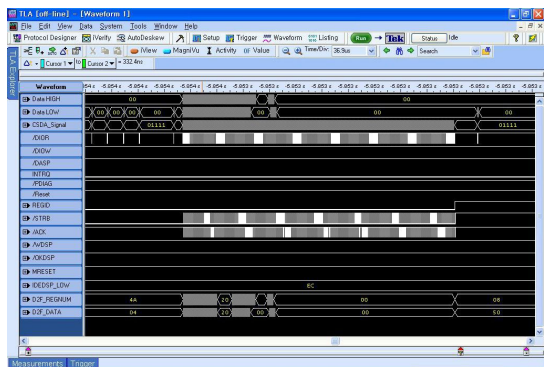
TLA [off-line] - [Waveform 1]
File Edit View Data System Tools Window Help
Protocol Designer Verify AutoDeskew Setup Trigger Waveform Listing Run Tek Status Idle
iView MagniVu Activity Value Time/Div: 36.9us Search
Cursor 1 to Cursor 2 = 332.4ns
TLA Explorer
Waveform
DataHIGH 00 00
DataLOW 00 00 00 00 00
CSDA_Signal 01111 01111
/DIOR
/DIOW
/DASP
INTRQ
/PDIAG
/Reset
REGID
/STRB
/ACK
/WDSP
/OKDSP
MRESET
IDEDSP_LOW EC
D2F_REGNUM 4A 20 00
D2F_DATA 04 20 00 00 50
Measurements Trigger